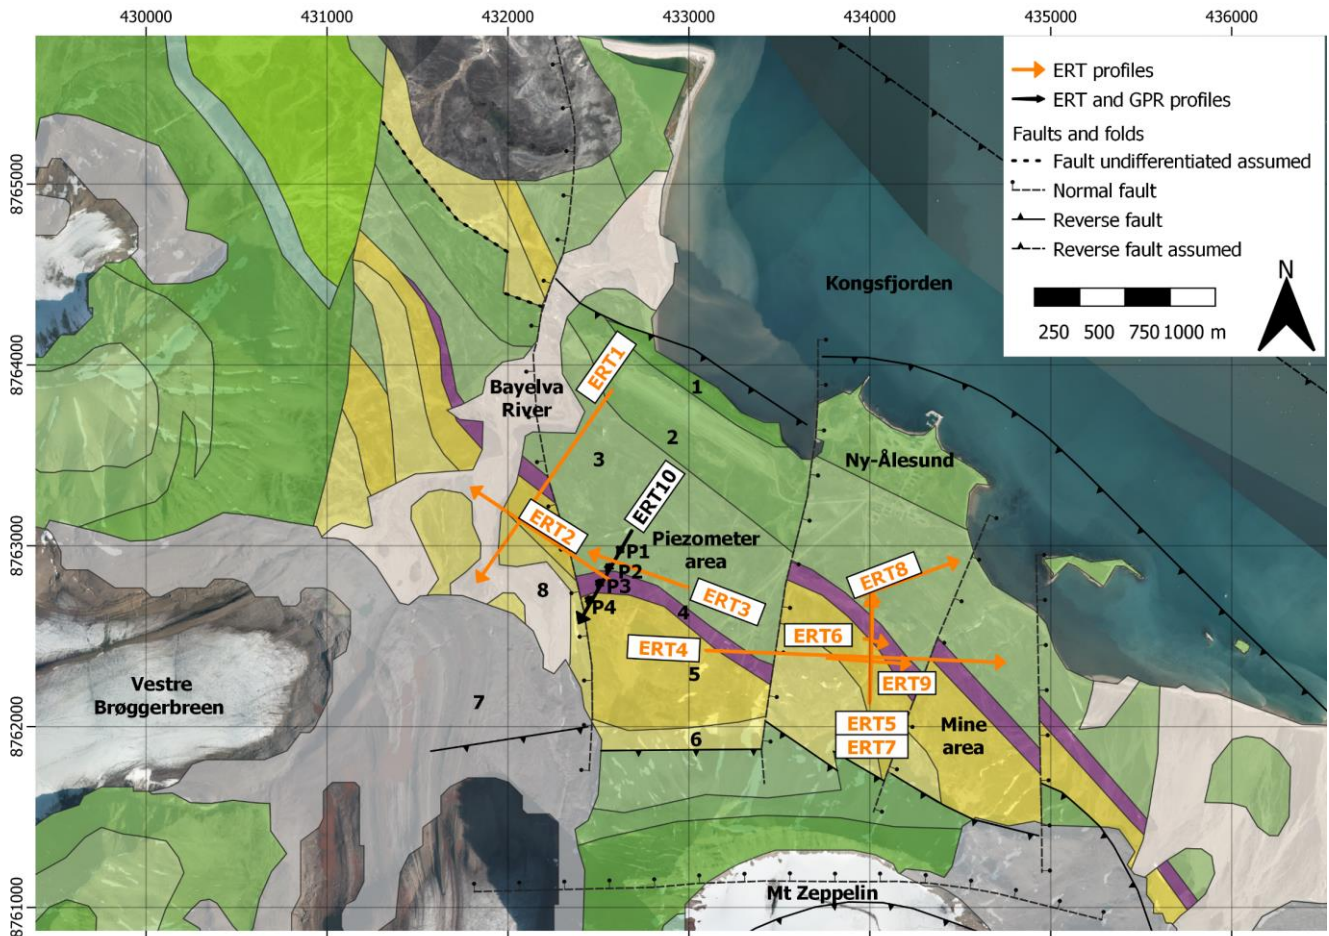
430000 431000 432000 433000 434000 435000 436000

8765000
8764000
8763000
8762000
8761000

ERT profiles
ERT and GPR profiles
Faults and folds
Fault undifferentiated assumed
Normal fault
Reverse fault
Reverse fault assumed

N

250 500 750 1000 m

Kongsfjorden

Bayelva River

ERT1

1
2
3

Ny-Ålesund

ERT10

ERT2

Piezometer area

P1
P2
P3
P4

8

ERT3

4

ERT8

ERT6

ERT4

5

ERT9

Vestre Brøggerbreen

7

ERT5
ERT7

Mine area

6

Mt Zeppelin